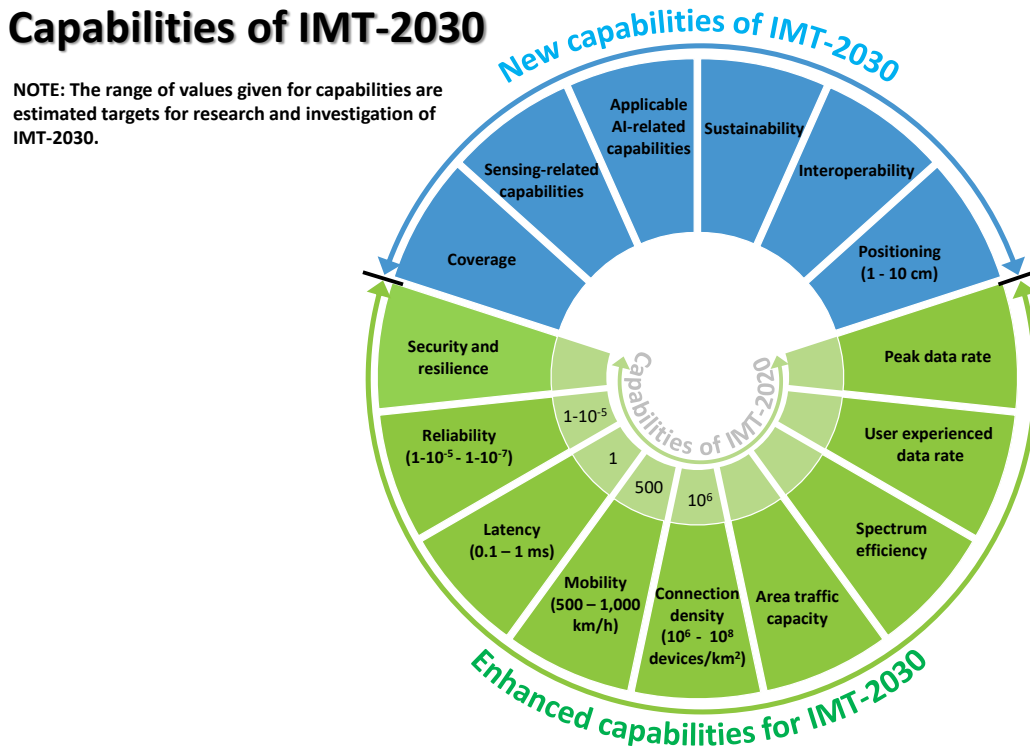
Capabilities of IMT-2030

NOTE: The range of values given for capabilities are estimated targets for research and investigation of IMT-2030.

New capabilities of IMT-2030

Coverage

Sensing-related capabilities

Applicable AI-related capabilities

Sustainability

Interoperability

Positioning (1 - 10 cm)

Peak data rate

User experienced data rate

Spectrum efficiency

Area traffic capacity

Connection density ($10^6$ - $10^8$ devices/km$^2$)

Mobility (500 – 1,000 km/h)

Latency (0.1 – 1 ms)

Reliability ($1\text{-}10^{-5}$ - $1\text{-}10^{-7}$)

Security and resilience

Capabilities of IMT-2020

$1\text{-}10^{-5}$

1

500

$10^6$

Enhanced capabilities for IMT-2030